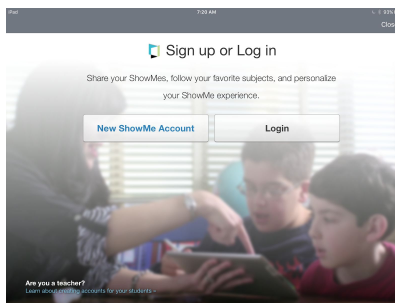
iPad

7:20 AM

83%

Close

Sign up or Log in

Share your ShowMes, follow your favorite subjects, and personalize your ShowMe experience.

New ShowMe Account

Login

Are you a teacher?

Learn about creating accounts for your students »